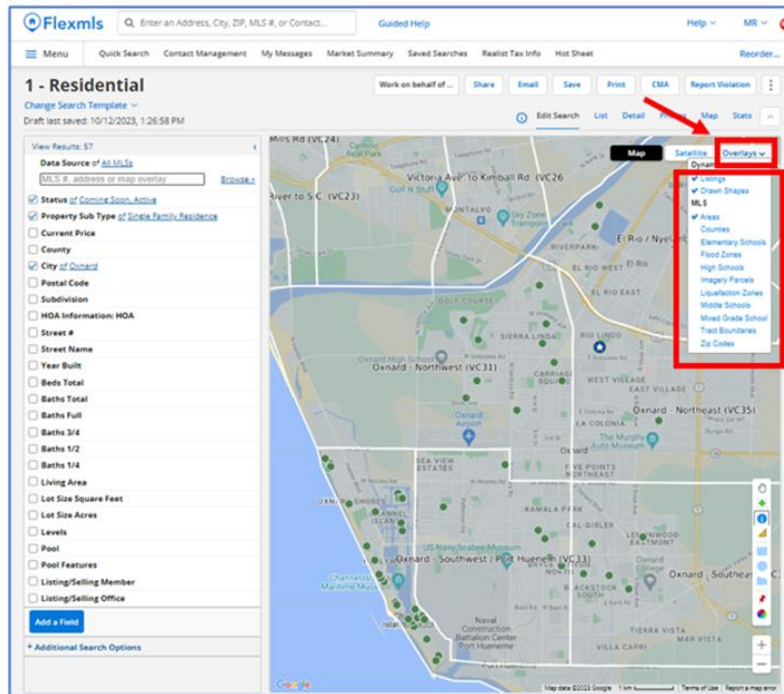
Flexmls
Enter an Address, City, ZIP, MLS #, or Contact...
Guided Help
Help
MR

Menu
Quick Search
Contact Management
My Messages
Market Summary
Saved Searches
Realist Tax Info
Hot Sheet
Reorder...

1 - Residential
Change Search Template
Draft last saved: 10/12/2023, 1:26:58 PM

Work on behalf of ...
Share
Email
Save
Print
CMA
Report Violation

Edit Search
List
Detail
Map
Stats

View Results: 57
Data Source of All MLSs
MLS #, address or map overlay
Browse »
Status of Coming Soon, Active
Property Sub Type of Single Family Residence
Current Price
County
City of Oxnard
Postal Code
Subdivision
HOA Information: HOA
Street #
Street Name
Year Built
Beds Total
Baths Total
Baths Full
Baths 3/4
Baths 1/2
Baths 1/4
Living Area
Lot Size Square Feet
Lot Size Acres
Levels
Pool
Pool Features
Listing/Selling Member
Listing/Selling Office
Add a Field
+ Additional Search Options

Map
Satellite
Overlays
Dynamic
Listings
Drawn Shapes
MLS
Areas
Counties
Elementary Schools
Flood Zones
High Schools
Imagery Parcels
Liquefaction Zones
Middle Schools
Mixed Grade School
Tract Boundaries
Zip Codes

Mills Rd (VC24)
Victoria Ave. to Kimball Rd (VC26)
River to S.C. (VC23)
MONTALVO
El Rio / Nyeland
EL RIO
EL RIO EAST
GOLF COURSE
SIERRA LINDA
RIO LINDO
Oxnard High School
Oxnard - Northwest (VC31)
CARRIAGE SQUARE
WEST VILLAGE
Oxnard - Northeast (VC35)
Oxnard Airport
LA COLONIA
The Murphy Auto Museum
SEA VIEW ESTATES
Oxnard
FIVE POINTS
KAMALA PARK
CAL-GIESLER
US Navy Seabee Museum
Oxnard - Southwest / Port Hueneme (VC33)
Channel Islands Maritime Museum
BLACKSTOCK SOUTH
Oxnard College
Oxnard - Southeast
Naval Construction Battalion Center Port Hueneme
TIERRA VISTA
Google
Map data ©2023 Google
Terms of Use
Report a map error